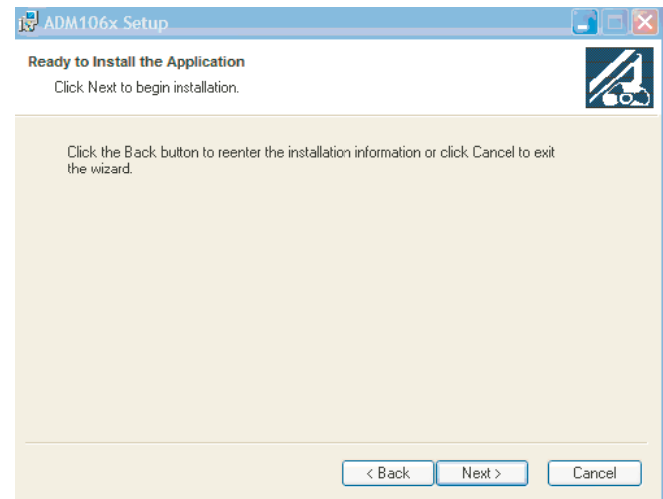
ADM106x Setup

Ready to Install the Application

Click Next to begin installation.

Click the Back button to reenter the installation information or click Cancel to exit the wizard.

< Back

Next >

Cancel